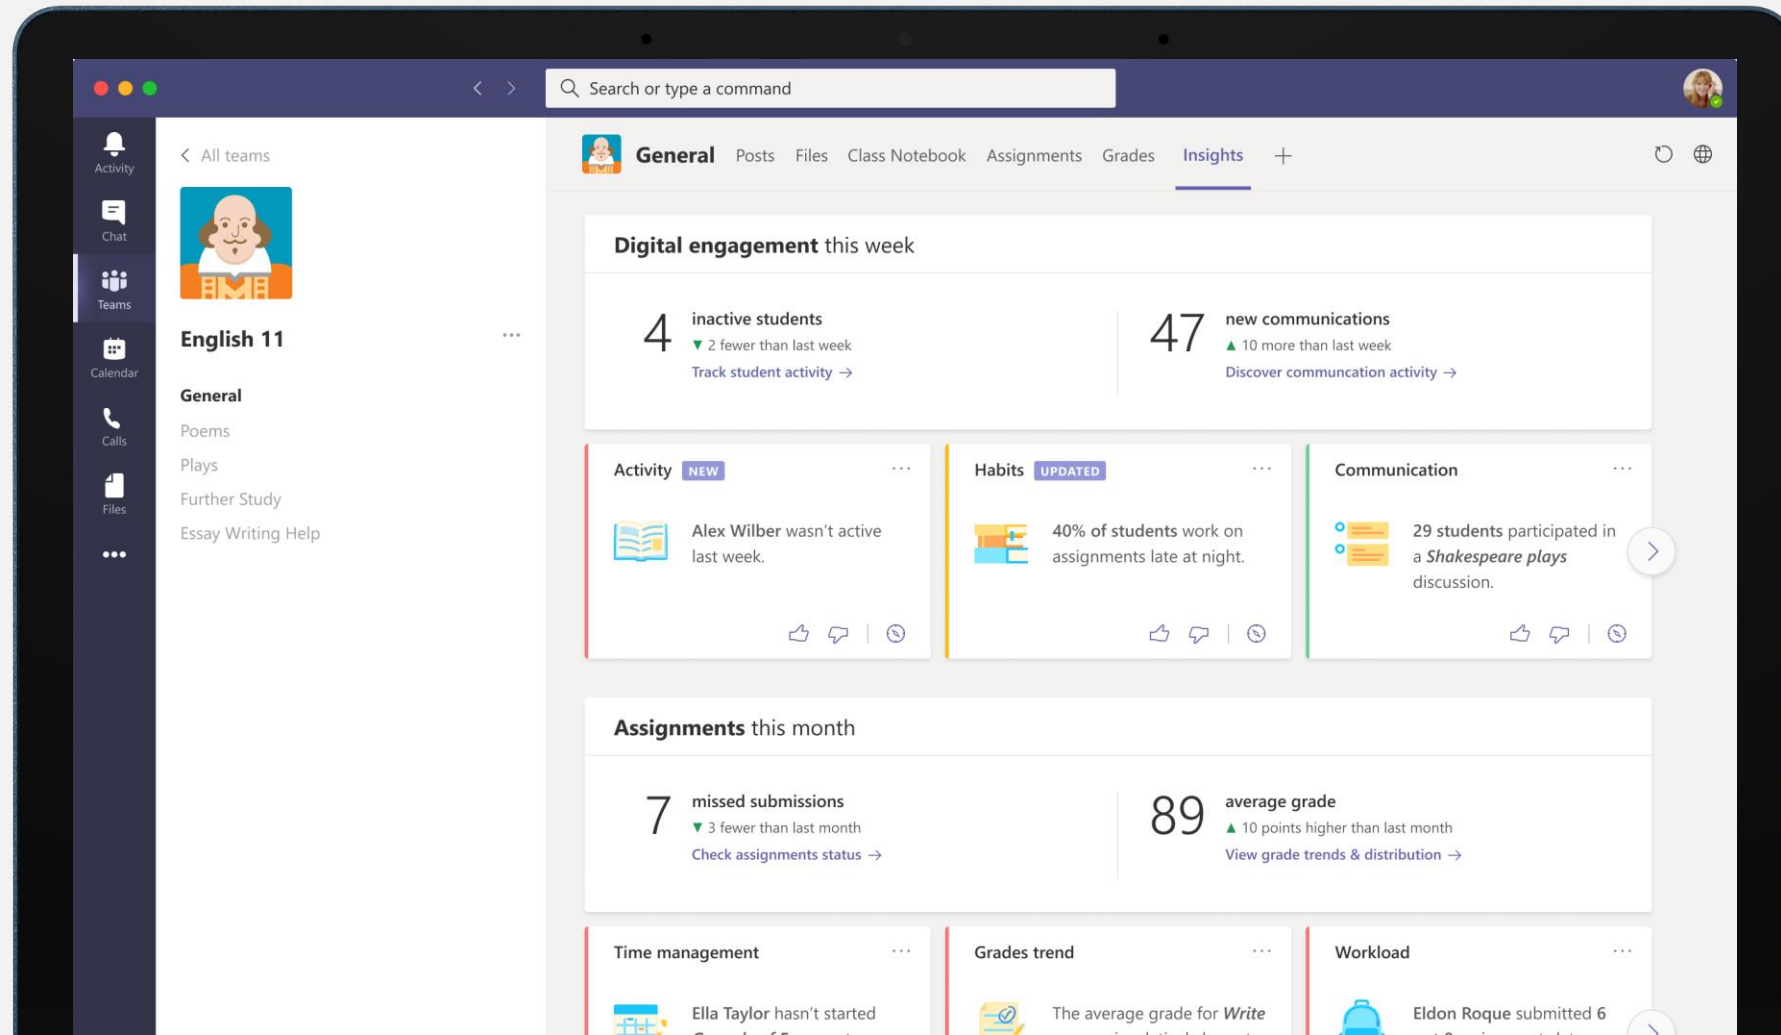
Search or type a command

Activity
Chat
Teams
Calendar
Calls
Files
•••

All teams

English 11

General
Poems
Plays
Further Study
Essay Writing Help

General Posts Files Class Notebook Assignments Grades Insights +

**Digital engagement** this week

4 inactive students
▼ 2 fewer than last week
Track student activity →

47 new communications
▲ 10 more than last week
Discover communcation activity →

Activity NEW
Alex Wilber wasn't active last week.

Habits UPDATED
40% of students work on assignments late at night.

Communication
29 students participated in a *Shakespeare plays* discussion.

**Assignments** this month

7 missed submissions
▼ 3 fewer than last month
Check assignments status →

89 average grade
▲ 10 points higher than last month
View grade trends & distribution →

Time management
Ella Taylor hasn't started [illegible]

Grades trend
The average grade for *Write* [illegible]

Workload
Eldon Roque submitted 6 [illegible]